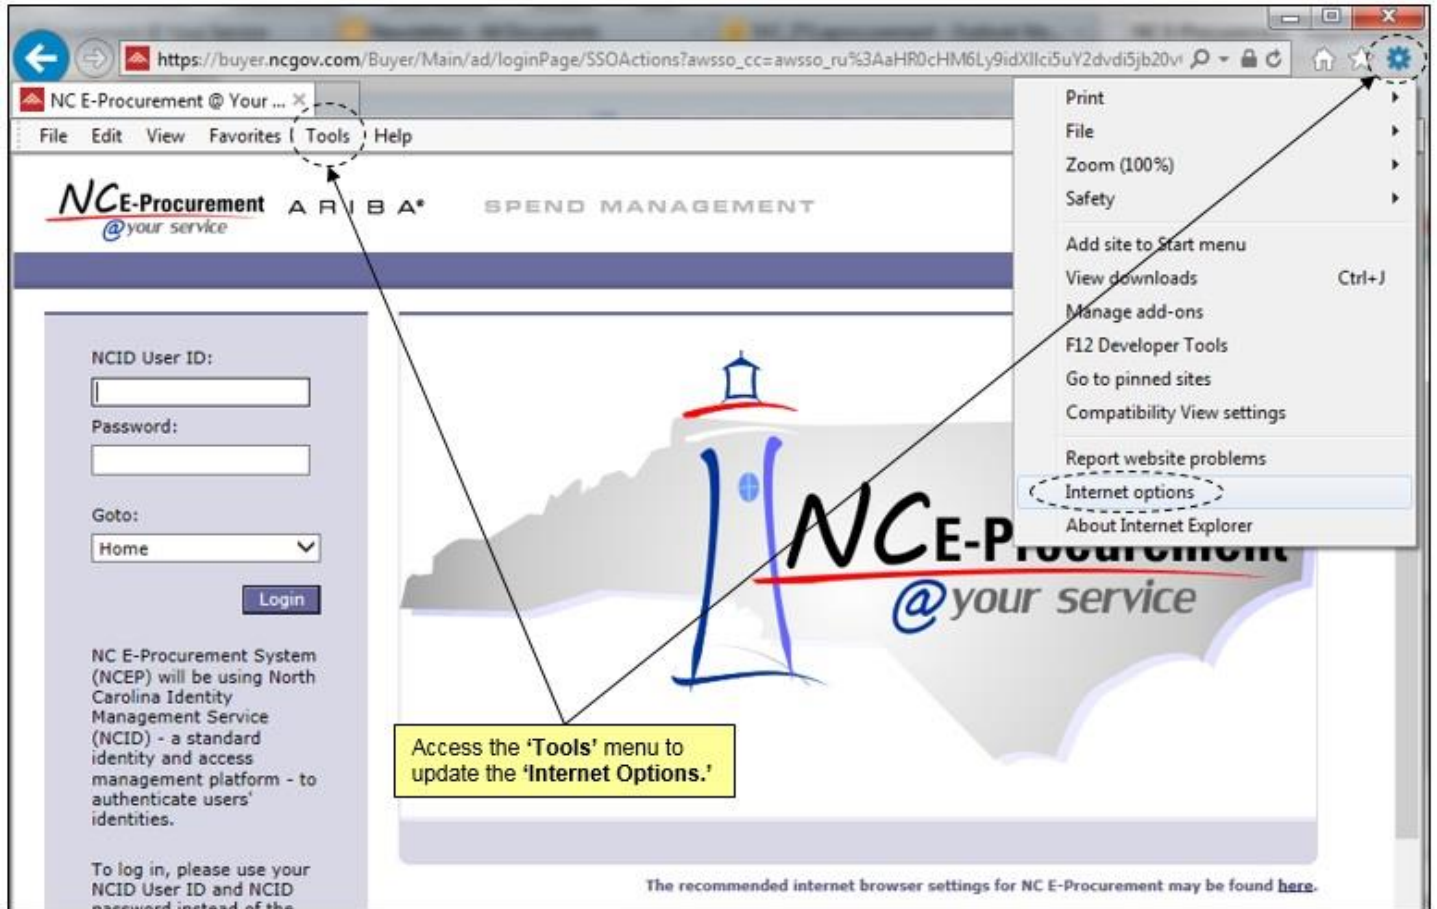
https://buyer.ncgov.com/Buyer/Main/ad/loginPage/SSOActions?awsso_cc=awsso_ru%3AaHR0cHM6Ly9idXIlci5uY2dvdi5jb20v

NC E-Procurement @ Your ...

File Edit View Favorites Tools Help

Print
File
Zoom (100%)
Safety
Add site to Start menu
View downloads Ctrl+J
Manage add-ons
F12 Developer Tools
Go to pinned sites
Compatibility View settings
Report website problems
Internet options
About Internet Explorer

NCE-Procurement @your service ARIBA SPEND MANAGEMENT

NCID User ID:

Password:

Goto:

Home

Login

NC E-Procurement System (NCEP) will be using North Carolina Identity Management Service (NCID) - a standard identity and access management platform - to authenticate users' identities.

To log in, please use your NCID User ID and NCID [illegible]

NCE-P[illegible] @your service

Access the 'Tools' menu to update the 'Internet Options.'

The recommended internet browser settings for NC E-Procurement may be found here.